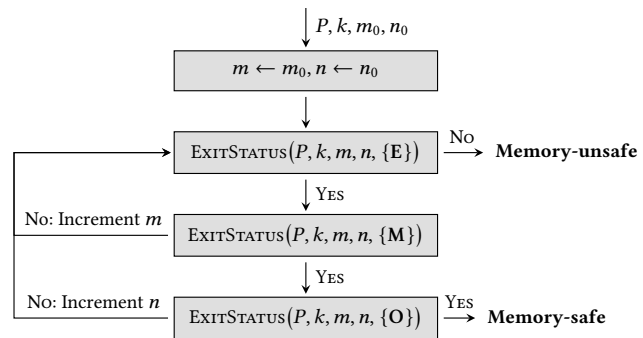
$P, k, m_0, n_0$

$m \leftarrow m_0, n \leftarrow n_0$

ExitStatus$(P, k, m, n, \{\mathbf{E}\})$

No

**Memory-unsafe**

Yes

No: Increment $m$

ExitStatus$(P, k, m, n, \{\mathbf{M}\})$

Yes

No: Increment $n$

ExitStatus$(P, k, m, n, \{\mathbf{O}\})$

Yes

**Memory-safe**